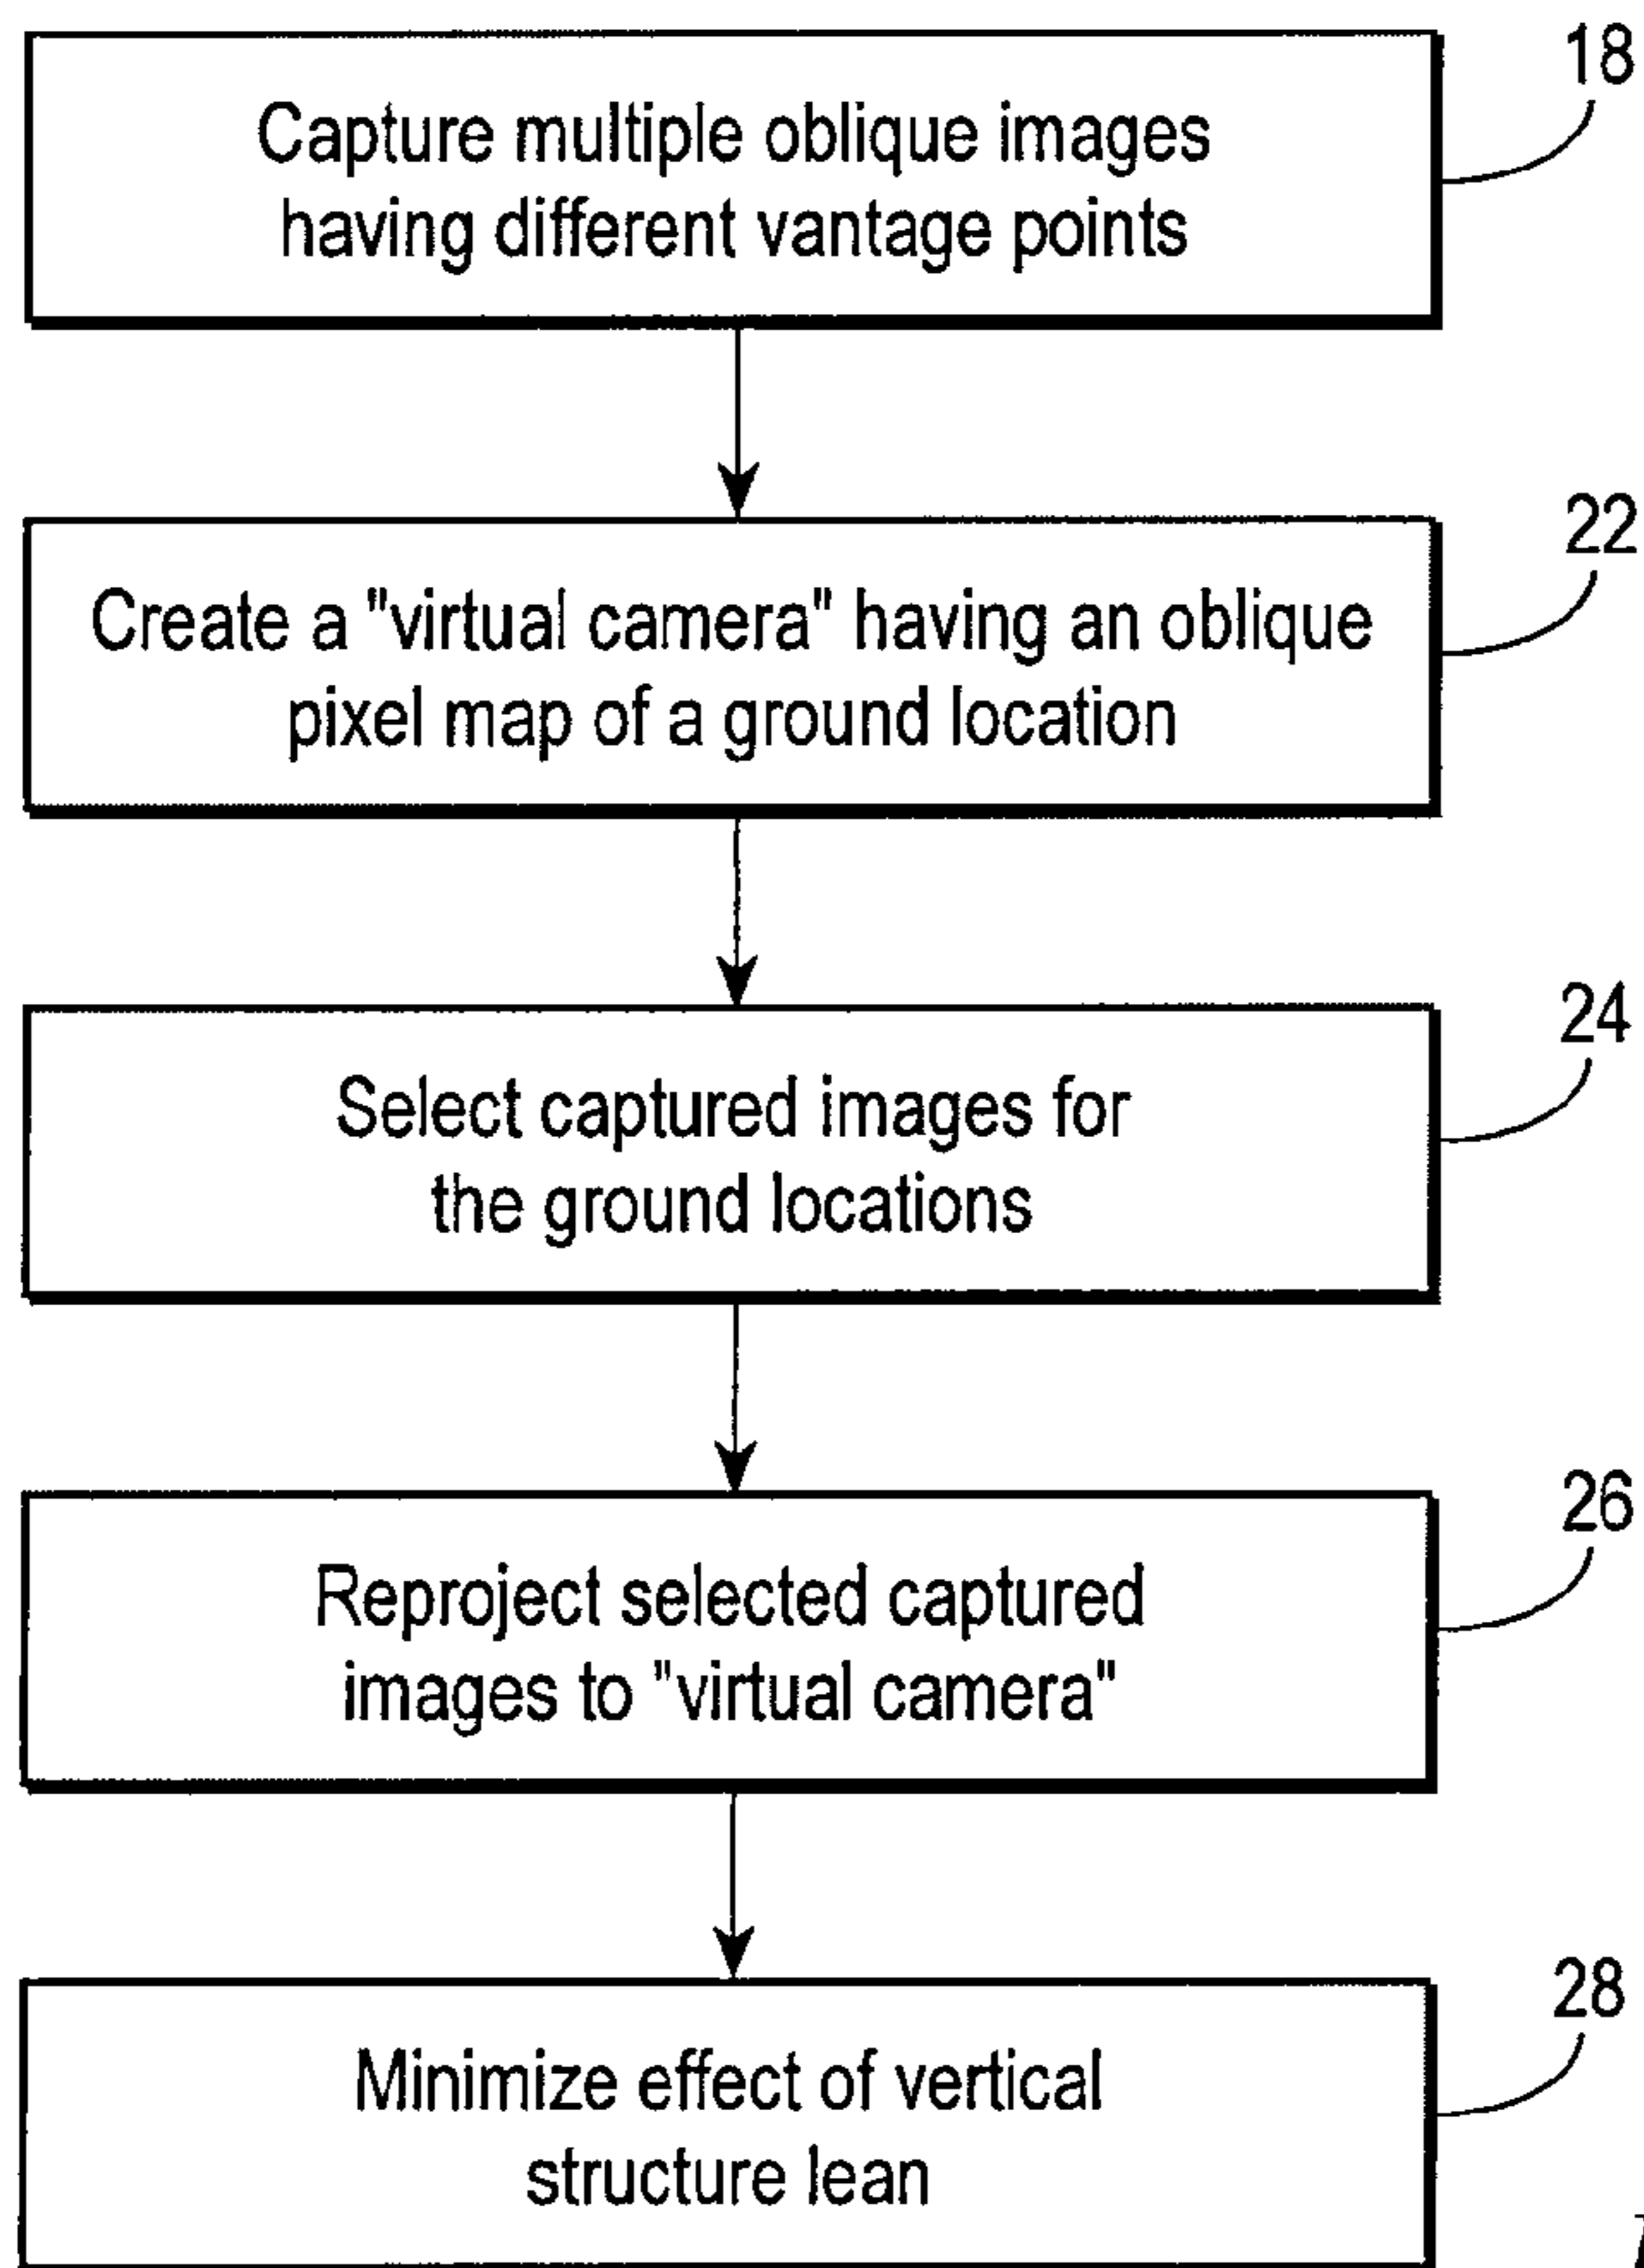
Capture multiple oblique images having different vantage points

18

Create a "virtual camera" having an oblique pixel map of a ground location

22

Select captured images for the ground locations

24

Reproject selected captured images to "virtual camera"

26

Minimize effect of vertical structure lean

28